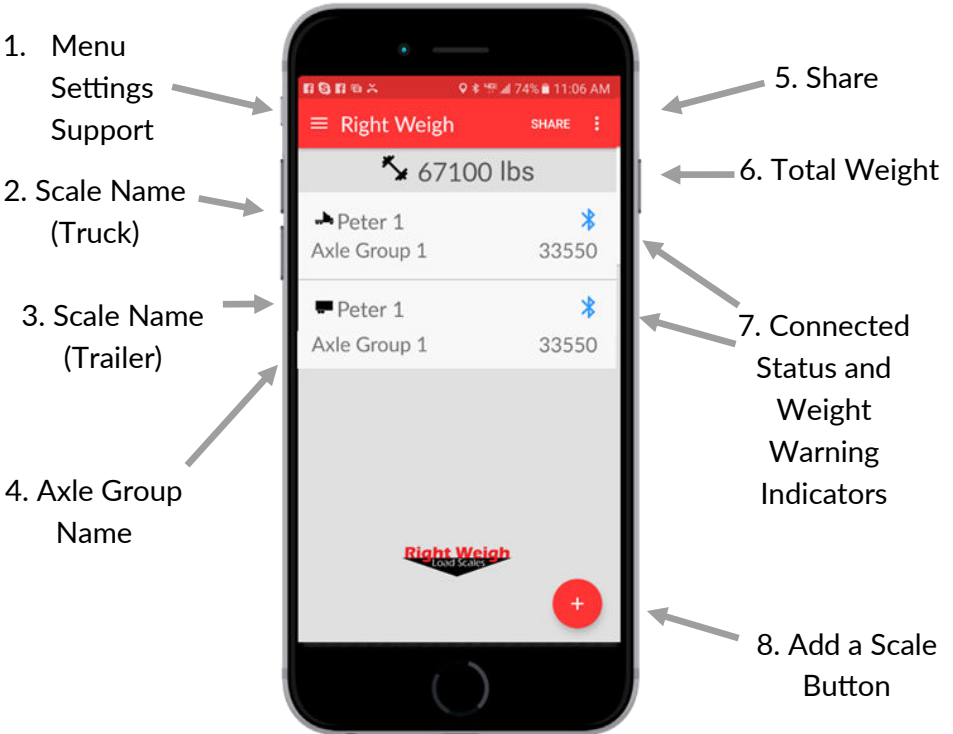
1. Menu Settings Support

2. Scale Name (Truck)

3. Scale Name (Trailer)

4. Axle Group Name

74% 11:06 AM

Right Weigh SHARE

67100 lbs

Peter 1
Axle Group 1 33550

Peter 1
Axle Group 1 33550

Right Weigh
Load Scales

+

5. Share

6. Total Weight

7. Connected Status and Weight Warning Indicators

8. Add a Scale Button